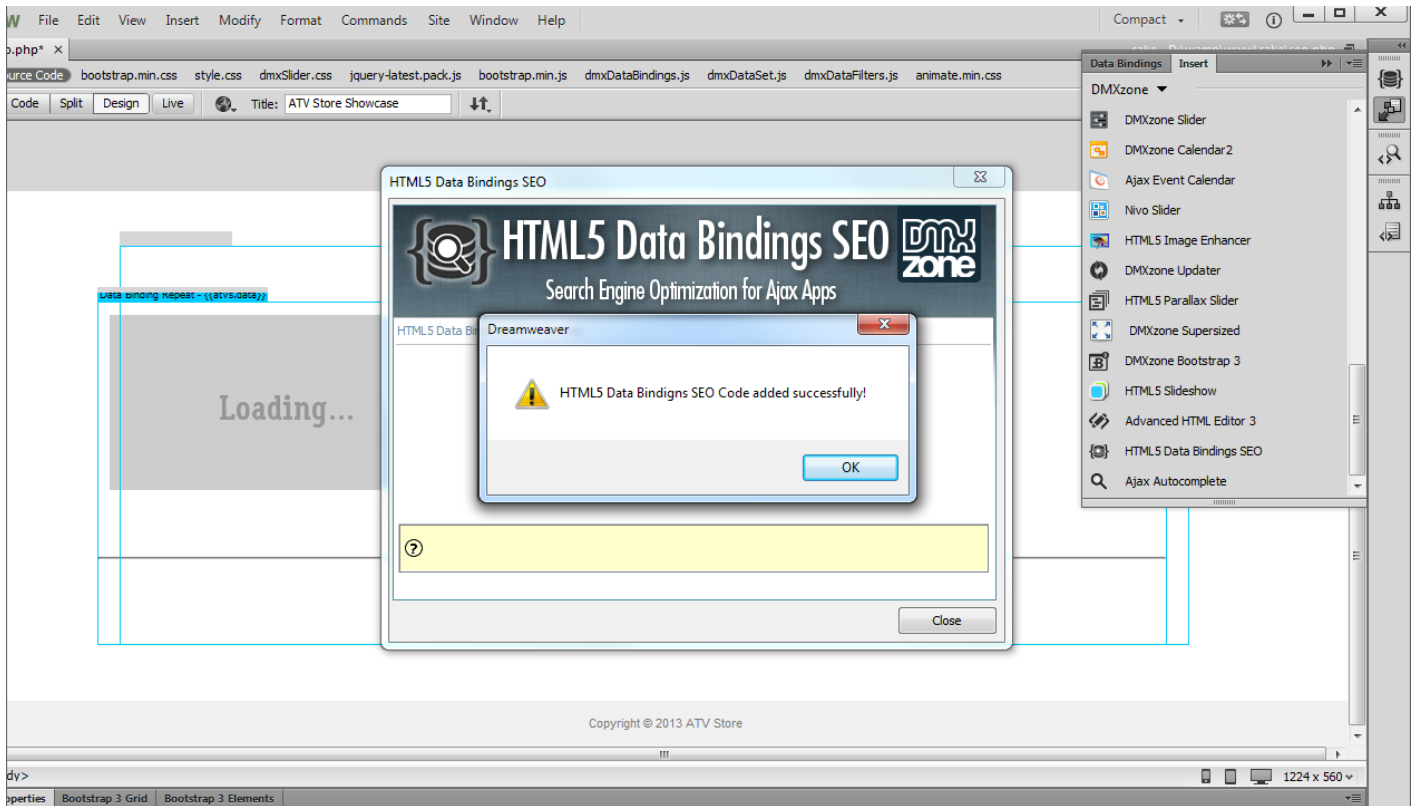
W File Edit View Insert Modify Format Commands Site Window Help

Compact

.php* ×

ource Code bootstrap.min.css style.css dmxSlider.css jquery-latest.pack.js bootstrap.min.js dmxDataBindings.js dmxDataSet.js dmxDataFilters.js animate.min.css

Code Split Design Live Title: ATV Store Showcase

Data Binding Repeat - {{atvs.data}}

Loading...

HTML5 Data Bindings SEO

HTML5 Data Bindings SEO
DMX zone
Search Engine Optimization for Ajax Apps

HTML5 Data Bi

Dreamweaver

HTML5 Data Bindigns SEO Code added successfully!

OK

Close

Copyright © 2013 ATV Store

Data Bindings Insert

DMXzone

DMXzone Slider
DMXzone Calendar2
Ajax Event Calendar
Nivo Slider
HTML5 Image Enhancer
DMXzone Updater
HTML5 Parallax Slider
DMXzone Supersized
DMXzone Bootstrap 3
HTML5 Slideshow
Advanced HTML Editor 3
HTML5 Data Bindings SEO
Ajax Autocomplete

dy>

1224 x 560

operties Bootstrap 3 Grid Bootstrap 3 Elements